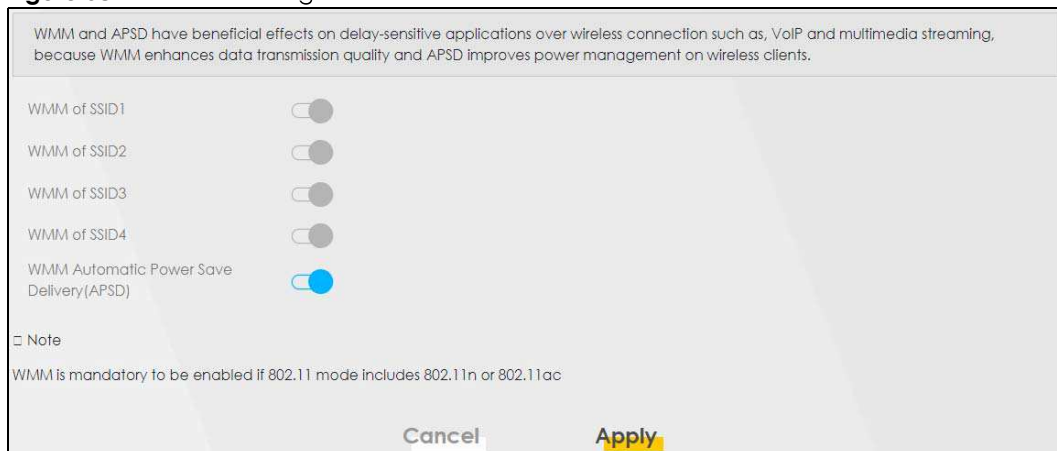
WMM and APSD have beneficial effects on delay-sensitive applications over wireless connection such as, VoIP and multimedia streaming, because WMM enhances data transmission quality and APSD improves power management on wireless clients.

WMM of SSID1

WMM of SSID2

WMM of SSID3

WMM of SSID4

WMM Automatic Power Save Delivery(APSD)

Note

WMM is mandatory to be enabled if 802.11 mode includes 802.11n or 802.11ac

Cancel

Apply